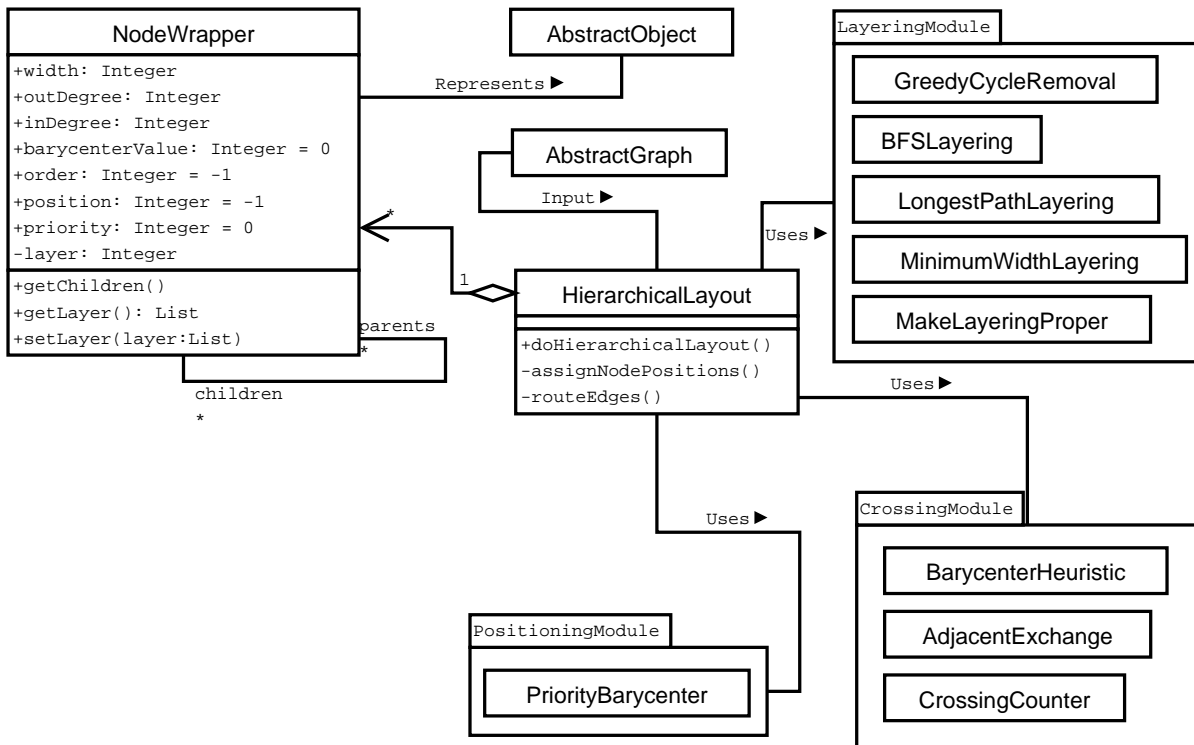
NodeWrapper

+width: Integer
+outDegree: Integer
+inDegree: Integer
+barycenterValue: Integer = 0
+order: Integer = -1
+position: Integer = -1
+priority: Integer = 0
-layer: Integer

+getChildren()
+getLayer(): List
+setLayer(layer:List)

parents
*
children
*

AbstractObject

Represents ▶

AbstractGraph

Input ▶

*
1

HierarchicalLayout

+doHierarchicalLayout()
-assignNodePositions()
-routeEdges()

Uses ▶

LayeringModule

GreedyCycleRemoval

BFSLayering

LongestPathLayering

MinimumWidthLayering

MakeLayeringProper

Uses ▶

Uses ▶

CrossingModule

BarycenterHeuristic

AdjacentExchange

CrossingCounter

PositioningModule

PriorityBarycenter